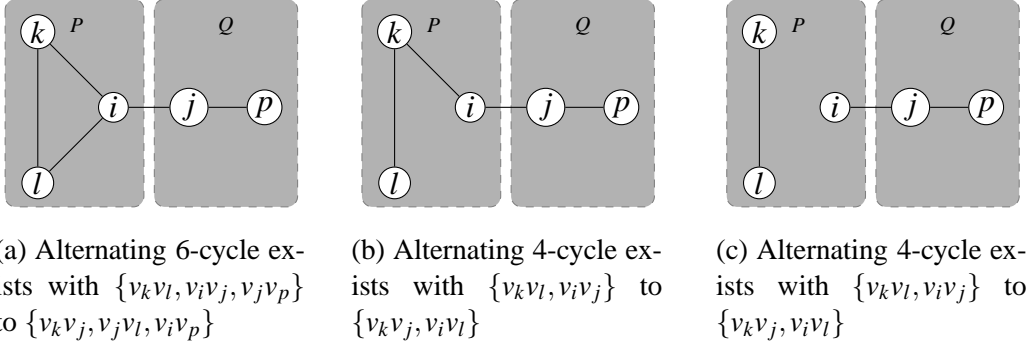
$k$ $P$ $Q$ $i$ $j$ $p$ $l$

(a) Alternating 6-cycle exists with $\{v_kv_l, v_iv_j, v_jv_p\}$ to $\{v_kv_j, v_jv_l, v_iv_p\}$

$k$ $P$ $Q$ $i$ $j$ $p$ $l$

(b) Alternating 4-cycle exists with $\{v_kv_l, v_iv_j\}$ to $\{v_kv_j, v_iv_l\}$

$k$ $P$ $Q$ $i$ $j$ $p$ $l$

(c) Alternating 4-cycle exists with $\{v_kv_l, v_iv_j\}$ to $\{v_kv_j, v_iv_l\}$